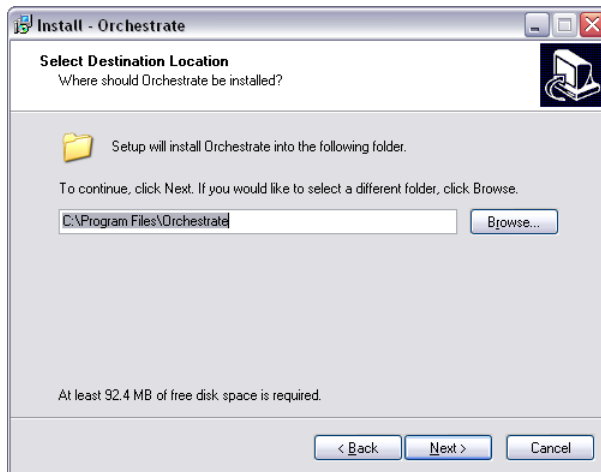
Install - Orchestrate

Select Destination Location
Where should Orchestrate be installed?

Setup will install Orchestrate into the following folder.

To continue, click Next. If you would like to select a different folder, click Browse.

C:\Program Files\Orchestrate

Browse...

At least 92.4 MB of free disk space is required.

< Back

Next >

Cancel